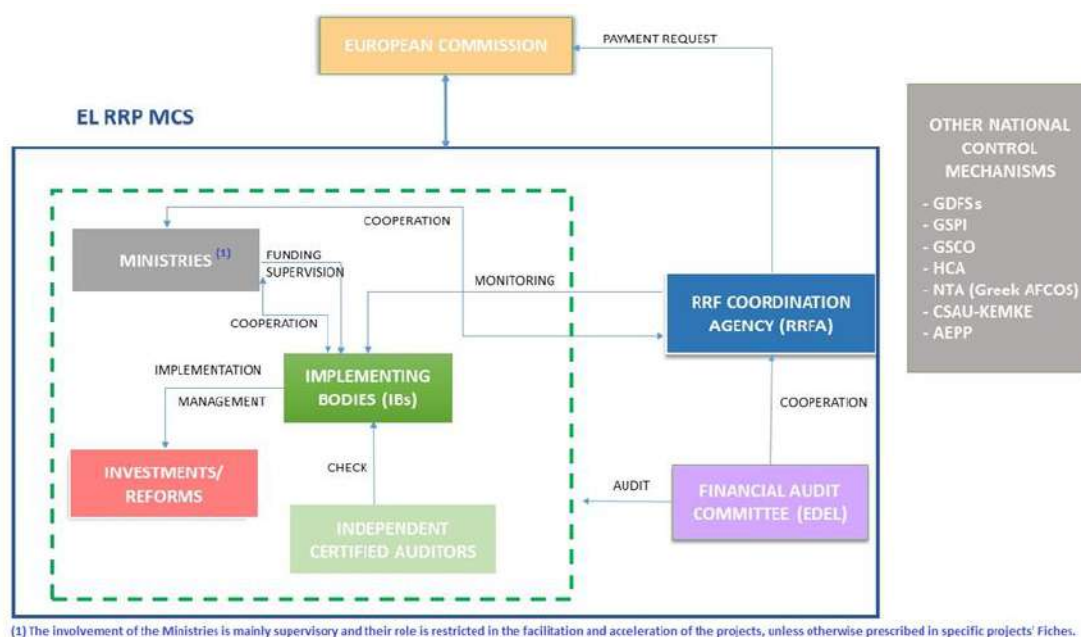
EUROPEAN COMMISSION

PAYMENT REQUEST

EL RRP MCS

OTHER NATIONAL CONTROL MECHANISMS

- GDFSs
- GSPI
- GSCO
- HCA
- NTA (Greek AFCOS)
- CSAU-KEMKE
- AEPP

COOPERATION

MINISTRIES $^{(1)}$

FUNDING

SUPERVISION

MONITORING

RRF COORDINATION AGENCY (RRFA)

COOPERATION

IMPLEMENTATION

IMPLEMENTING BODIES (IBs)

MANAGEMENT

COOPERATION

INVESTMENTS/ REFORMS

CHECK

AUDIT

FINANCIAL AUDIT COMMITTEE (EDEL)

INDEPENDENT CERTIFIED AUDITORS

(1) The involvement of the Ministries is mainly supervisory and their role is restricted in the facilitation and acceleration of the projects, unless otherwise prescribed in specific projects' Fiches.